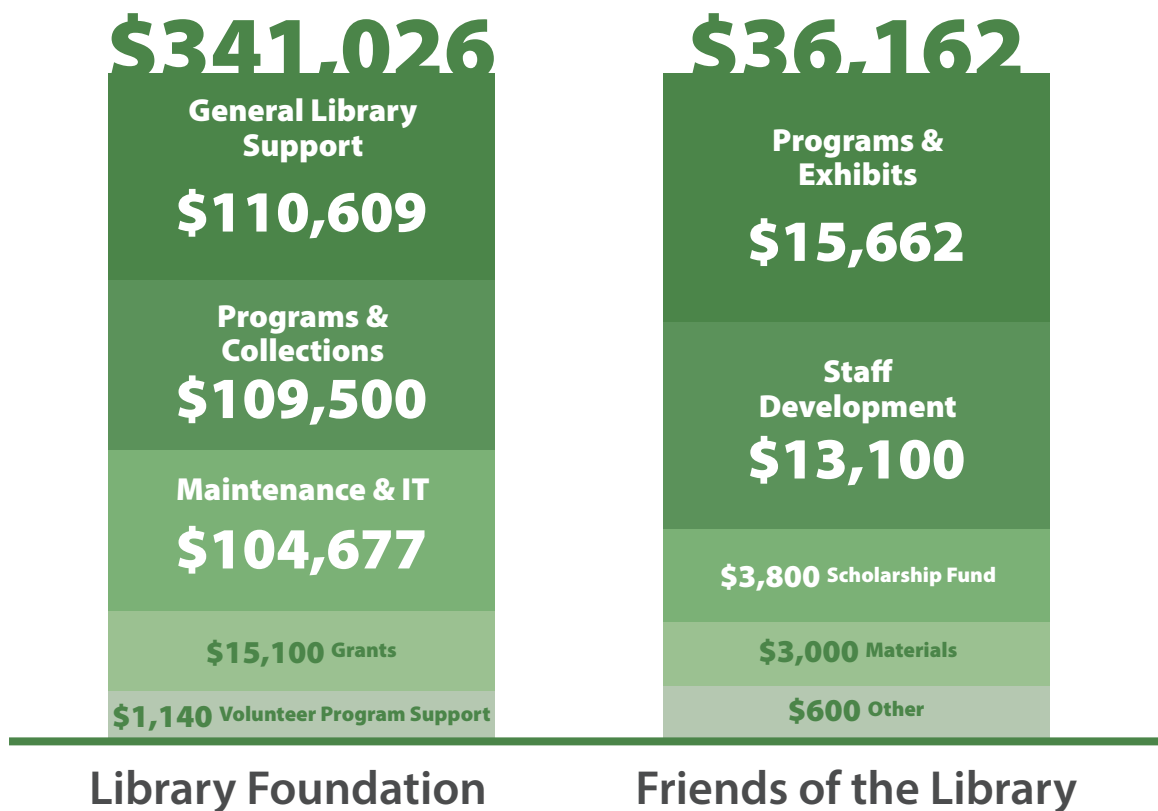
$341,026

General Library Support
$110,609

Programs & Collections
$109,500

Maintenance & IT
$104,677

$15,100 Grants

$1,140 Volunteer Program Support

Library Foundation

$36,162

Programs & Exhibits
$15,662

Staff Development
$13,100

$3,800 Scholarship Fund

$3,000 Materials

$600 Other

Friends of the Library